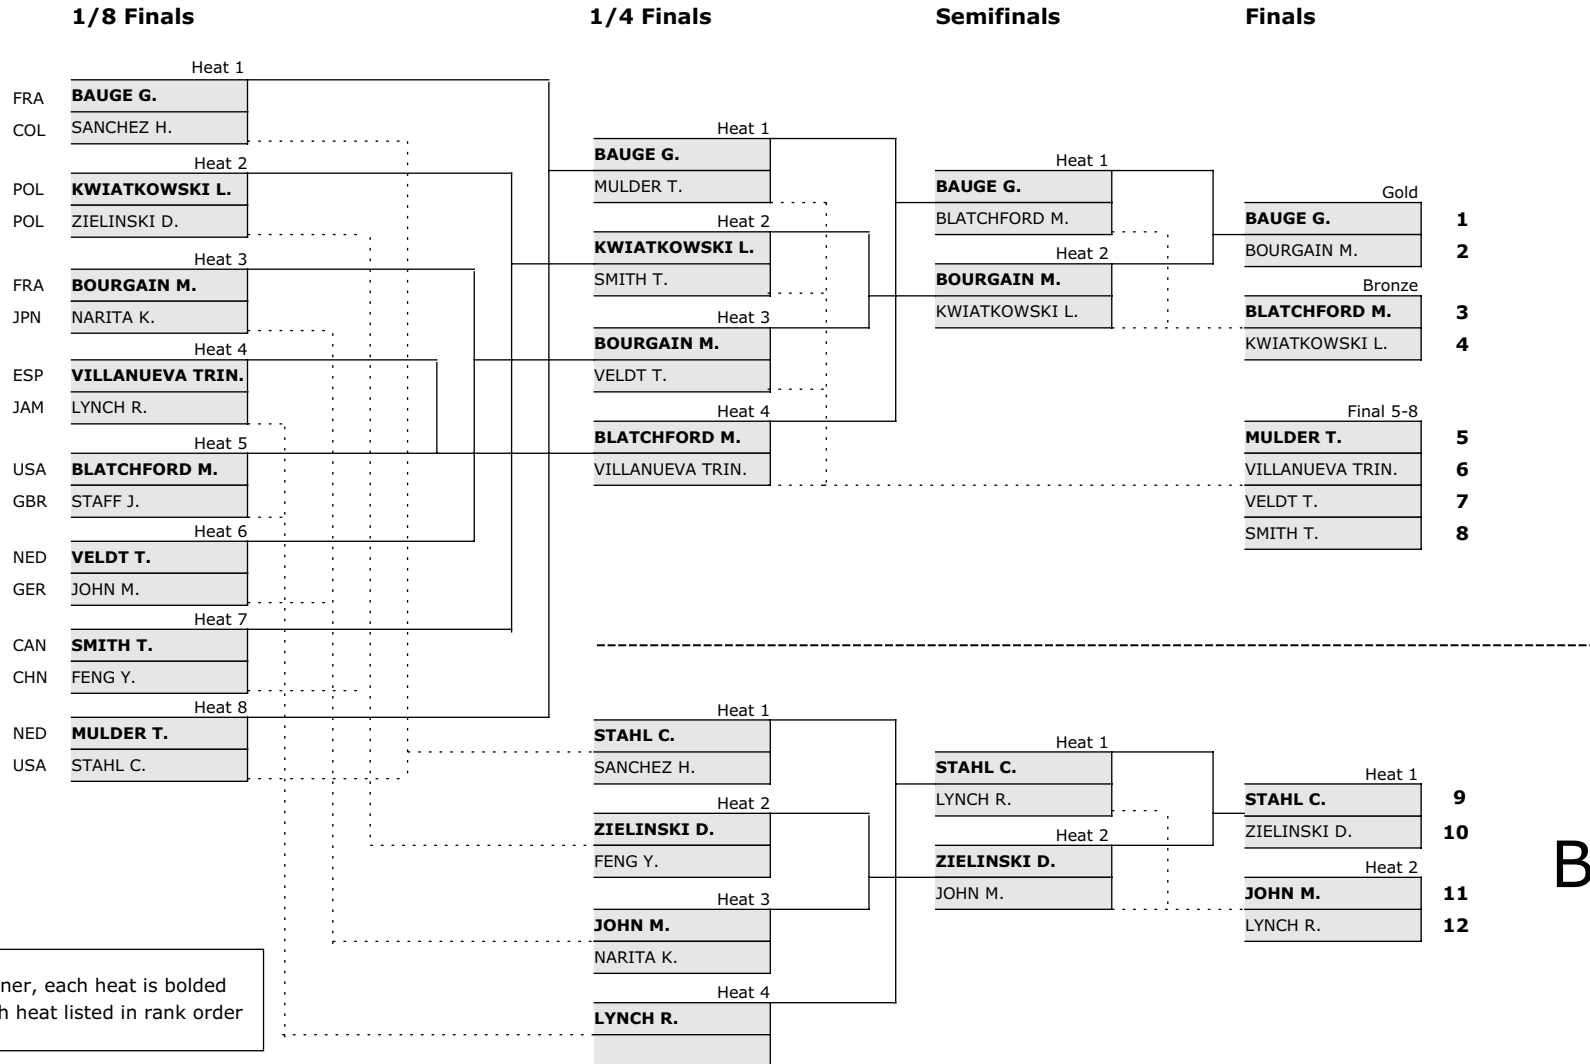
1/8 Finals

Heat 1
FRA BAUGE G.
COL SANCHEZ H.

Heat 2
POL KWIATKOWSKI L.
POL ZIELINSKI D.

Heat 3
FRA BOURGAIN M.
JPN NARITA K.

Heat 4
ESP VILLANUEVA TRIN.
JAM LYNCH R.

Heat 5
USA BLATCHFORD M.
GBR STAFF J.

Heat 6
NED VELDT T.
GER JOHN M.

Heat 7
CAN SMITH T.
CHN FENG Y.

Heat 8
NED MULDER T.
USA STAHL C.

1/4 Finals

Heat 1
BAUGE G.
MULDER T.

Heat 2
KWIATKOWSKI L.
SMITH T.

Heat 3
BOURGAIN M.
VELDT T.

Heat 4
BLATCHFORD M.
VILLANUEVA TRIN.

Semifinals

Heat 1
BAUGE G.
BLATCHFORD M.

Heat 2
BOURGAIN M.
KWIATKOWSKI L.

Finals

Gold
BAUGE G. 1
BOURGAIN M. 2

Bronze
BLATCHFORD M. 3
KWIATKOWSKI L. 4

Final 5-8
MULDER T. 5
VILLANUEVA TRIN. 6
VELDT T. 7
SMITH T. 8

Heat 1
STAHL C.
SANCHEZ H.

Heat 2
ZIELINSKI D.
FENG Y.

Heat 3
JOHN M.
NARITA K.

Heat 4
LYNCH R.

Heat 1
STAHL C.
LYNCH R.

Heat 2
ZIELINSKI D.
JOHN M.

Heat 1
STAHL C. 9
ZIELINSKI D. 10

Heat 2
JOHN M. 11
LYNCH R. 12

B

ner, each heat is bolded
h heat listed in rank order